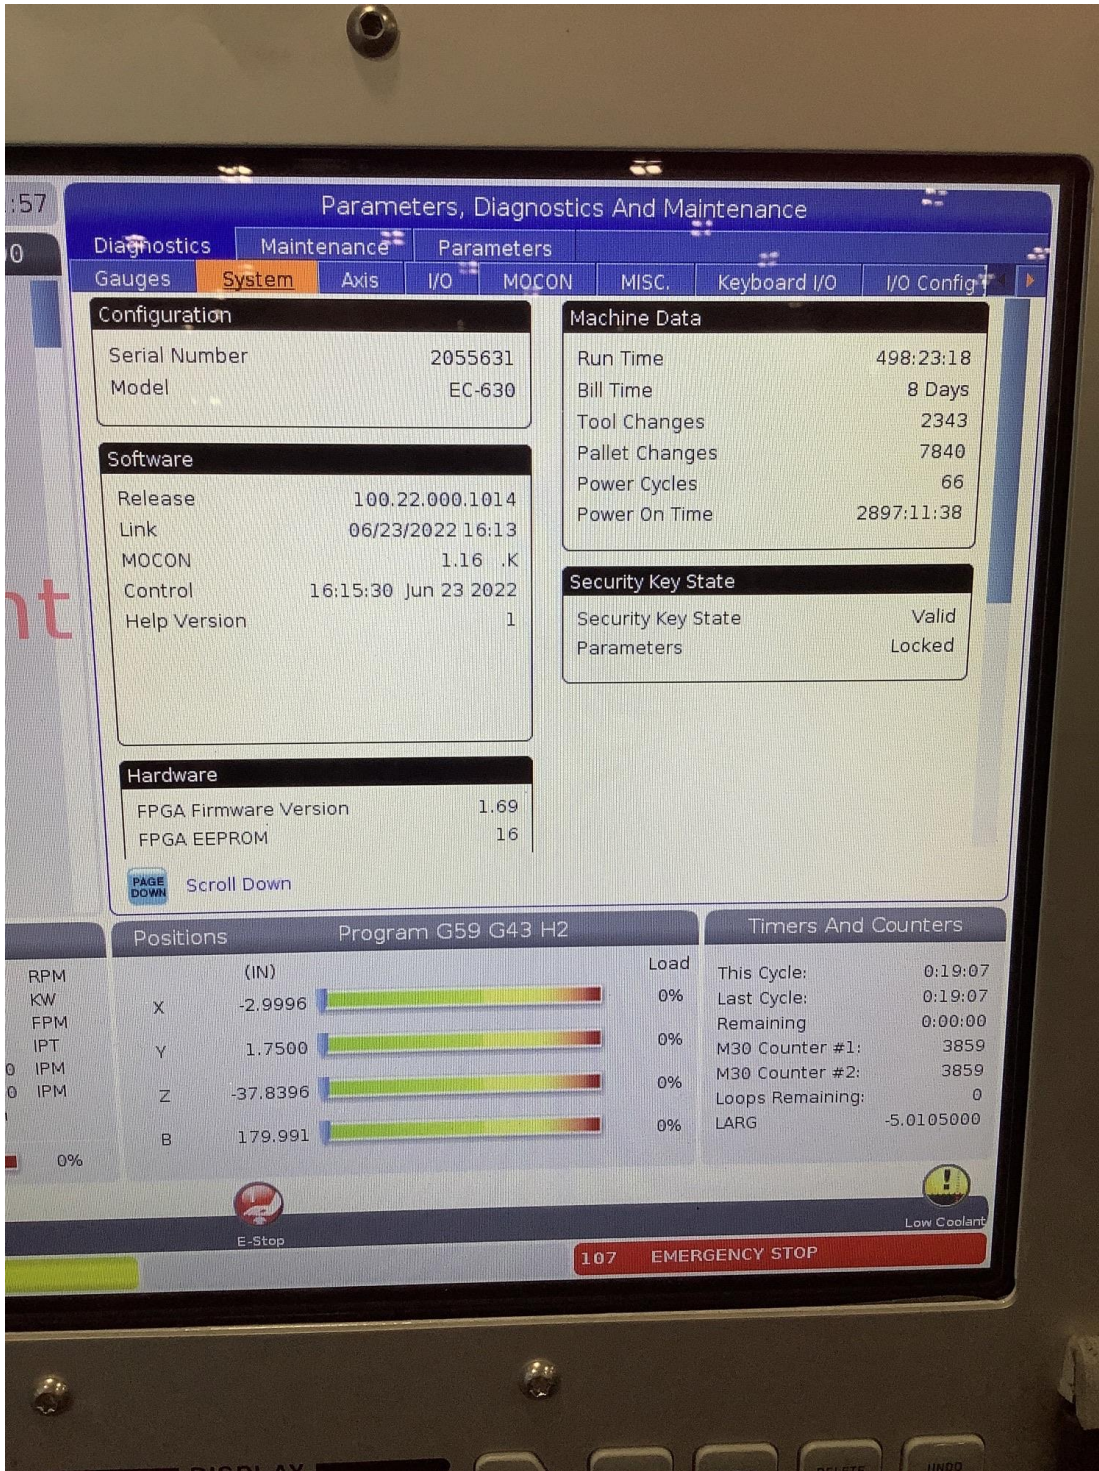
:57
0

Parameters, Diagnostics And Maintenance

Diagnostics | Maintenance | Parameters

Gauges | System | Axis | I/O | MOCON | MISC. | Keyboard I/O | I/O Config

Configuration
| | |
|---|---|
| Serial Number | 2055631 |
| Model | EC-630 |

Software
| | |
|---|---|
| Release | 100.22.000.1014 |
| Link | 06/23/2022 16:13 |
| MOCON | 1.16 .K |
| Control | 16:15:30 Jun 23 2022 |
| Help Version | 1 |

Hardware
| | |
|---|---|
| FPGA Firmware Version | 1.69 |
| FPGA EEPROM | 16 |

PAGE DOWN Scroll Down

Machine Data
| | |
|---|---|
| Run Time | 498:23:18 |
| Bill Time | 8 Days |
| Tool Changes | 2343 |
| Pallet Changes | 7840 |
| Power Cycles | 66 |
| Power On Time | 2897:11:38 |

Security Key State
| | |
|---|---|
| Security Key State | Valid |
| Parameters | Locked |

nt

RPM
KW
FPM
IPT
0 IPM
0 IPM
0%

Positions Program G59 G43 H2
| | (IN) | Load |
|---|---|---|
| X | -2.9996 | 0% |
| Y | 1.7500 | 0% |
| Z | -37.8396 | 0% |
| B | 179.991 | 0% |

Timers And Counters
| | |
|---|---|
| This Cycle: | 0:19:07 |
| Last Cycle: | 0:19:07 |
| Remaining | 0:00:00 |
| M30 Counter #1: | 3859 |
| M30 Counter #2: | 3859 |
| Loops Remaining: | 0 |
| LARG | -5.0105000 |

E-Stop
Low Coolant
107 EMERGENCY STOP